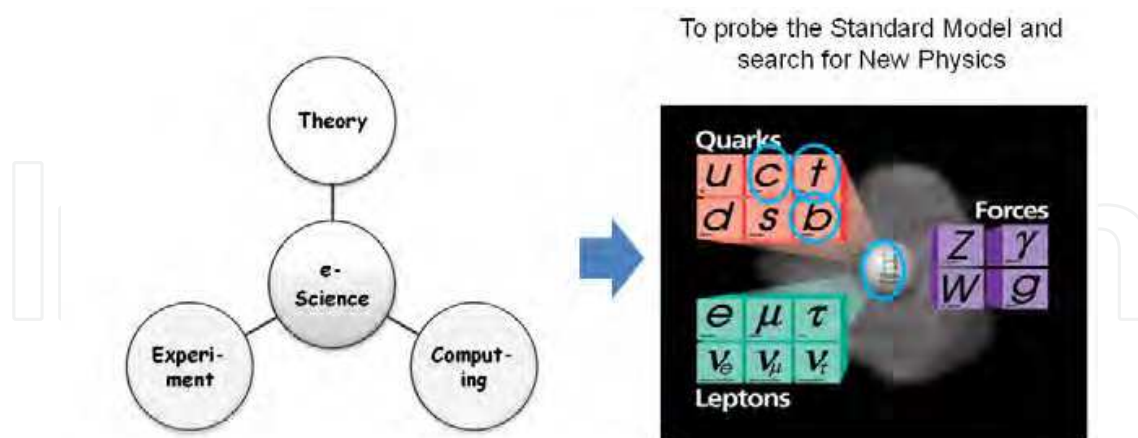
Theory

e-Science

Experiment

Computing

To probe the Standard Model and search for New Physics

Quarks

$u$ $c$ $t$

$d$ $s$ $b$

Forces

$Z$ $\gamma$

$W$ $g$

$e$ $\mu$ $\tau$

$\nu_e$ $\nu_\mu$ $\nu_\tau$

Leptons